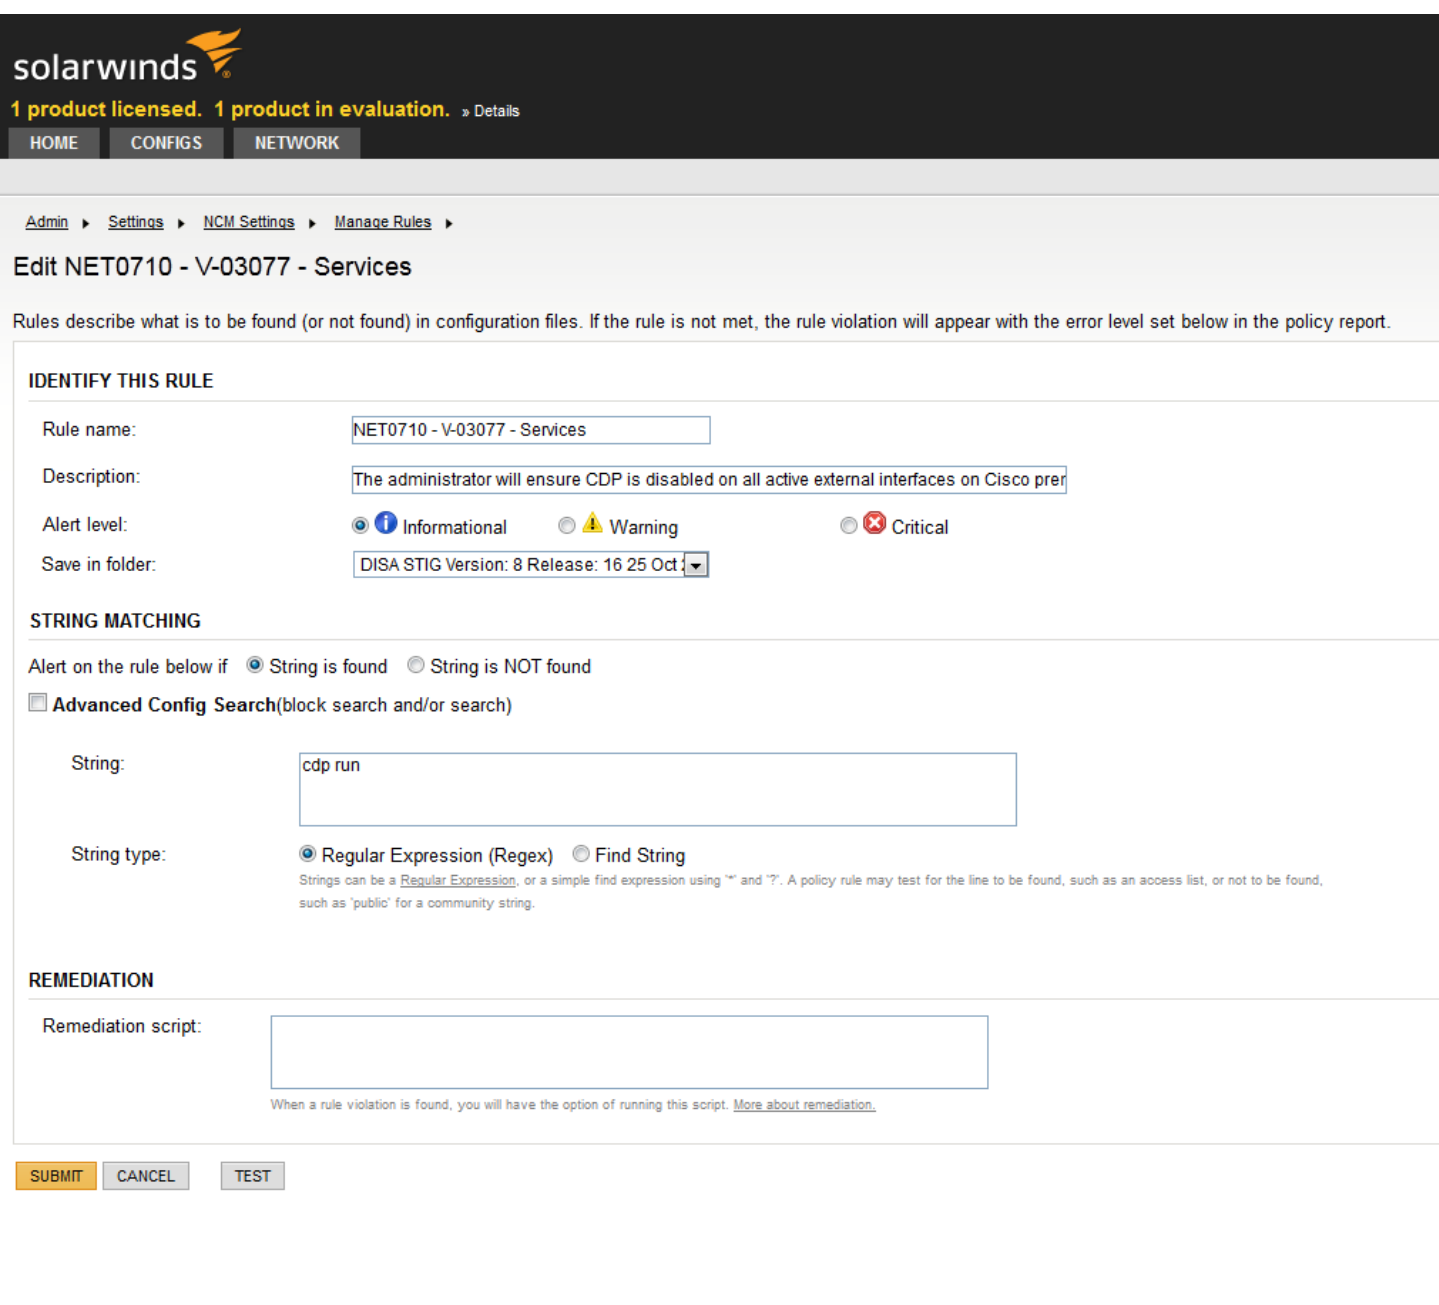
solarwinds

1 product licensed. 1 product in evaluation. » Details

HOME CONFIGS NETWORK

Admin ▸ Settings ▸ NCM Settings ▸ Manage Rules ▸

Edit NET0710 - V-03077 - Services

Rules describe what is to be found (or not found) in configuration files. If the rule is not met, the rule violation will appear with the error level set below in the policy report.

IDENTIFY THIS RULE

Rule name: NET0710 - V-03077 - Services

Description: The administrator will ensure CDP is disabled on all active external interfaces on Cisco prer

Alert level: Informational Warning Critical

Save in folder: DISA STIG Version: 8 Release: 16 25 Oct

STRING MATCHING

Alert on the rule below if String is found String is NOT found

Advanced Config Search(block search and/or search)

String: cdp run

String type: Regular Expression (Regex) Find String

Strings can be a Regular Expression, or a simple find expression using '*' and '?'. A policy rule may test for the line to be found, such as an access list, or not to be found, such as 'public' for a community string.

REMEDIATION

Remediation script:

When a rule violation is found, you will have the option of running this script. More about remediation.

SUBMIT CANCEL TEST